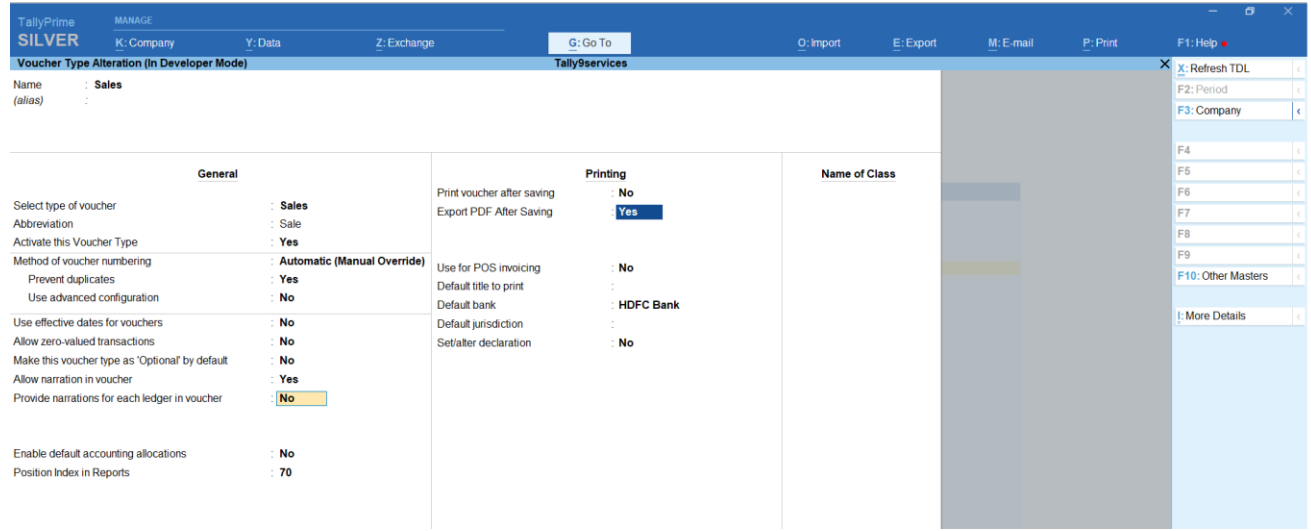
TallyPrime
SILVER
MANAGE
K: Company Y: Data Z: Exchange G: Go To O: Import E: Export M: E-mail P: Print F1: Help

Voucher Type Alteration (In Developer Mode) Tally9services

Name : Sales
(alias) :

General

Select type of voucher : Sales
Abbreviation : Sale
Activate this Voucher Type : Yes
Method of voucher numbering : Automatic (Manual Override)
Prevent duplicates : Yes
Use advanced configuration : No
Use effective dates for vouchers : No
Allow zero-valued transactions : No
Make this voucher type as 'Optional' by default : No
Allow narration in voucher : Yes
Provide narrations for each ledger in voucher : No

Enable default accounting allocations : No
Position Index in Reports : 70

Printing

Print voucher after saving : No
Export PDF After Saving : Yes

Use for POS invoicing : No
Default title to print :
Default bank : HDFC Bank
Default jurisdiction :
Set/alter declaration : No

Name of Class

X: Refresh TDL
F2: Period
F3: Company
F4
F5
F6
F7
F8
F9
F10: Other Masters
I: More Details